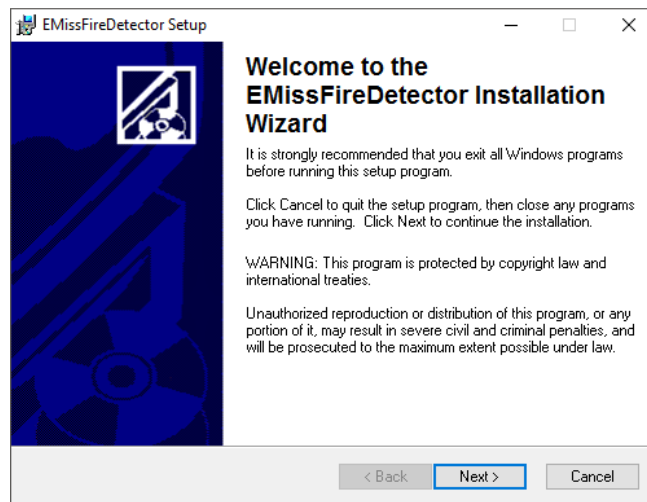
EMissFireDetector Setup

Welcome to the EMissFireDetector Installation Wizard

It is strongly recommended that you exit all Windows programs before running this setup program.

Click Cancel to quit the setup program, then close any programs you have running. Click Next to continue the installation.

WARNING: This program is protected by copyright law and international treaties.

Unauthorized reproduction or distribution of this program, or any portion of it, may result in severe civil and criminal penalties, and will be prosecuted to the maximum extent possible under law.

< Back
Next >
Cancel